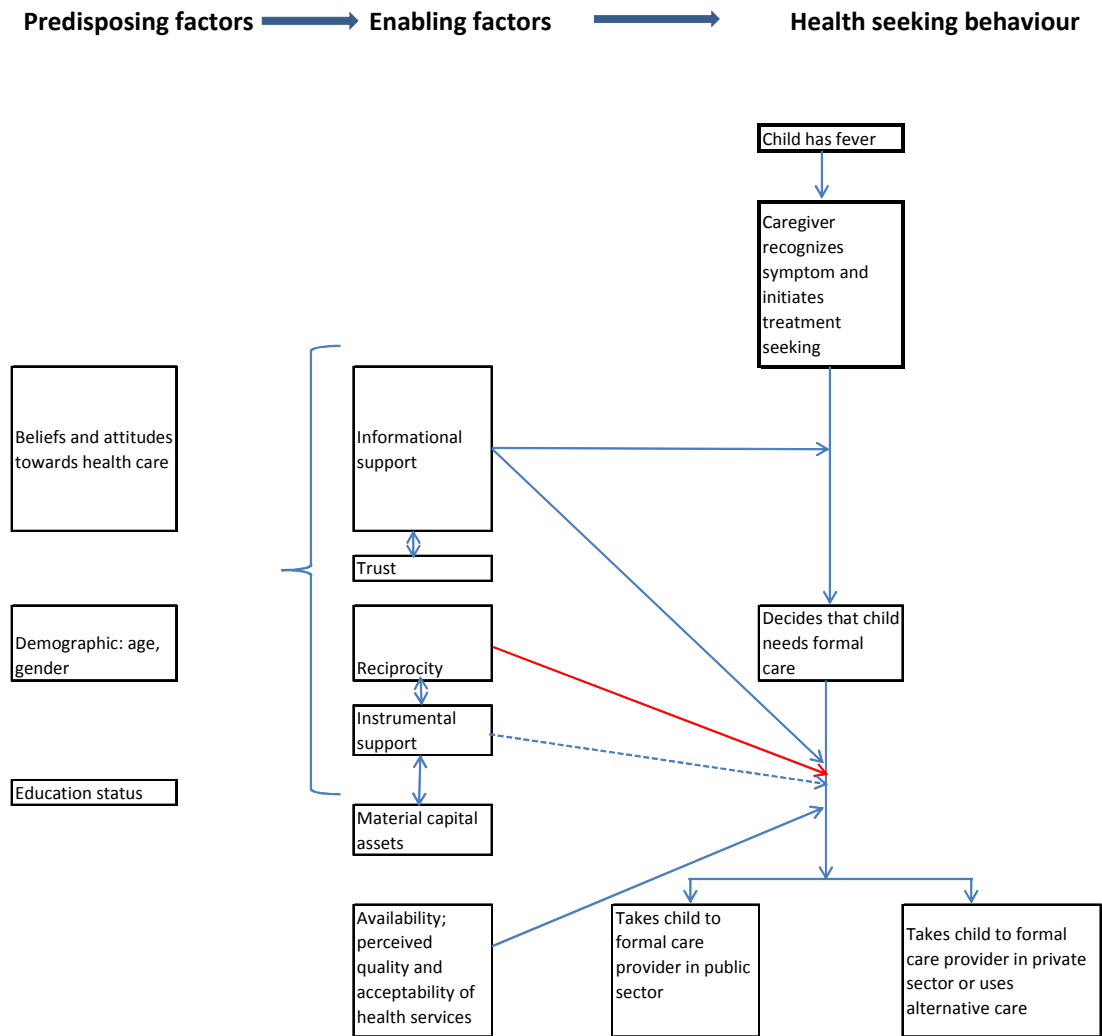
Predisposing factors

Enabling factors

Health seeking behaviour

Child has fever

Caregiver recognizes symptom and initiates treatment seeking

Beliefs and attitudes towards health care

Informational support

Trust

Demographic: age, gender

Reciprocity

Decides that child needs formal care

Instrumental support

Education status

Material capital assets

Availability; perceived quality and acceptability of health services

Takes child to formal care provider in public sector

Takes child to formal care provider in private sector or uses alternative care